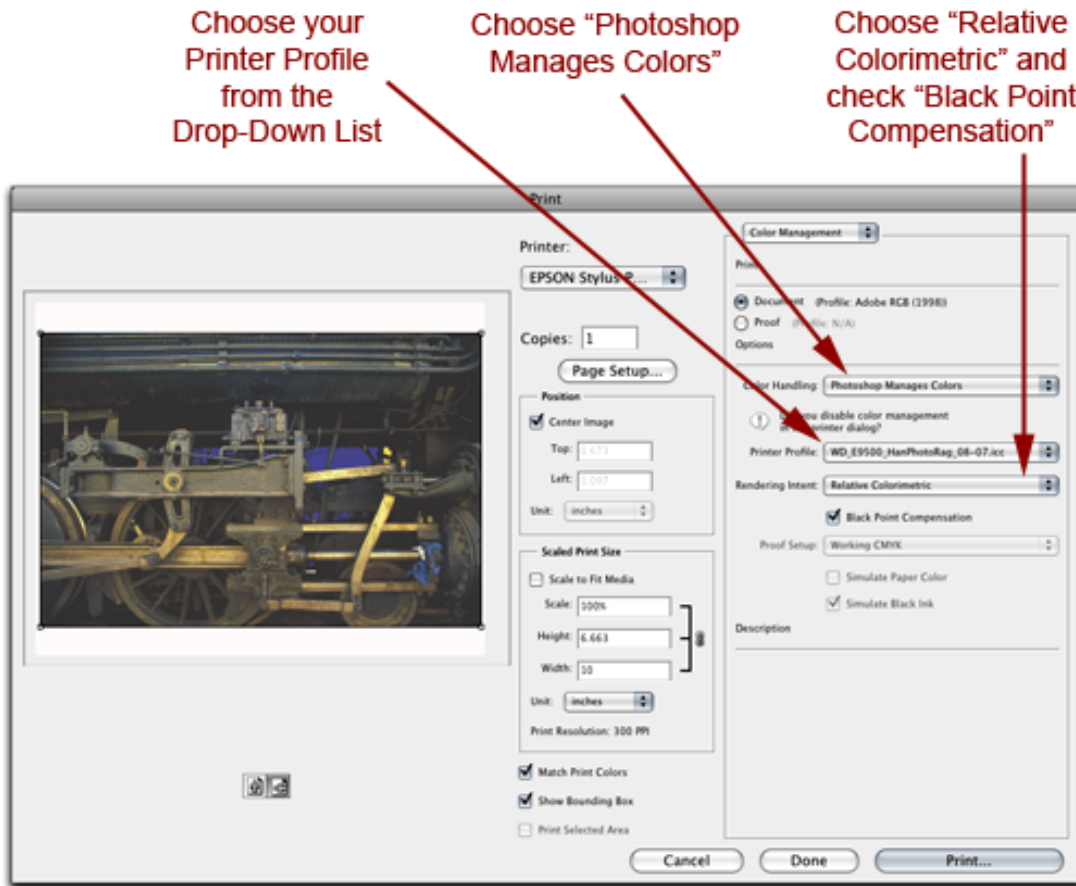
Choose your Printer Profile from the Drop-Down List

Choose “Photoshop Manages Colors”

Choose “Relative Colorimetric” and check “Black Point Compensation”

Print

Printer:
EPSON Stylus P...

Copies: 1

Page Setup...

Position
Center Image
Top: 1.671
Left: 1.097
Unit: inches

Scaled Print Size
Scale to Fit Media
Scale: 100%
Height: 6.663
Width: 10
Unit: inches
Print Resolution: 300 PPI

Match Print Colors
Show Bounding Box
Print Selected Area

Color Management
Print
Document (Profile: Adobe RGB (1998))
Proof (Profile: N/A)
Options
Color Handling: Photoshop Manages Colors
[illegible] you disable color management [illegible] printer dialog?
Printer Profile: WD_E9500_HanPhotoRag_08-07.icc
Rendering Intent: Relative Colorimetric
Black Point Compensation
Proof Setup: Working CMYK
Simulate Paper Color
Simulate Black Ink
Description

Cancel
Done
Print...